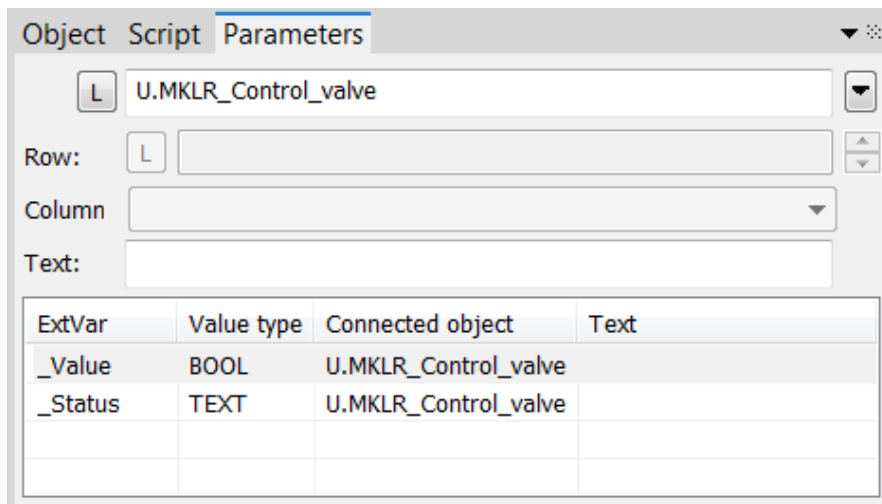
Object Script Parameters

L U.MKLR_Control_valve

Row: L

Column

Text:

| ExtVar | Value type | Connected object | Text |
|---|---|---|---|
| _Value | BOOL | U.MKLR_Control_valve | |
| _Status | TEXT | U.MKLR_Control_valve | |
| | | | |
| | | | |